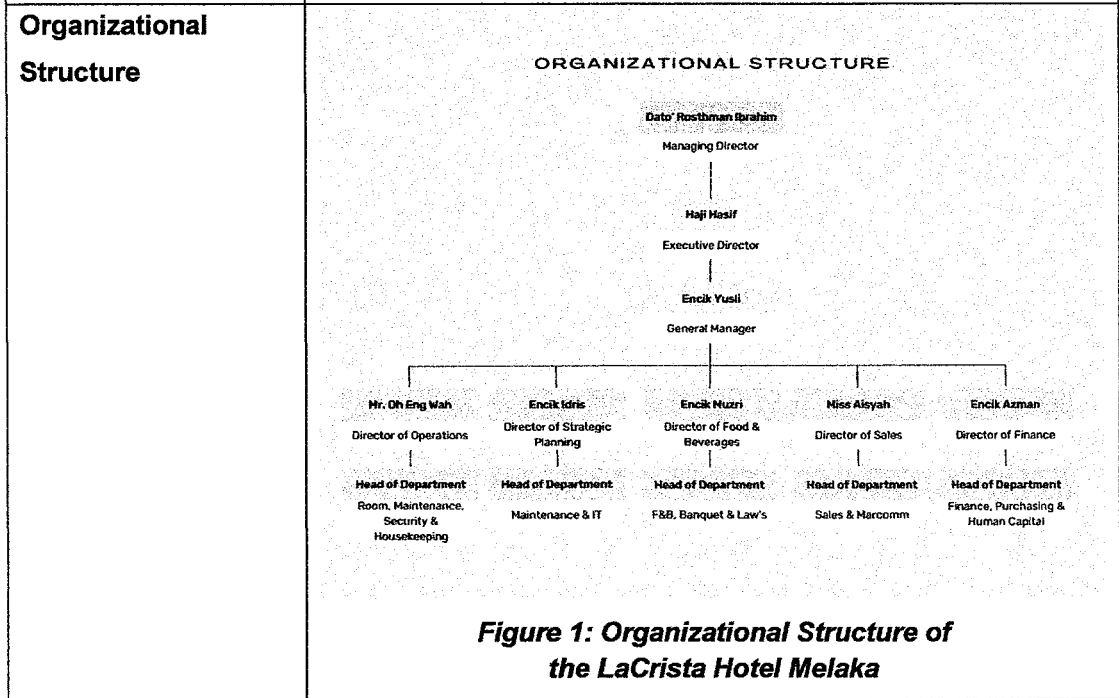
Organizational Structure

ORGANIZATIONAL STRUCTURE

Dato' Rosthman Ibrahim
Managing Director

Haji Hasif
Executive Director

Encik Yusli
General Manager

Mr. Oh Eng Wah
Director of Operations
Head of Department
Room, Maintenance, Security & Housekeeping

Encik Idris
Director of Strategic Planning
Head of Department
Maintenance & IT

Encik Nuzri
Director of Food & Beverages
Head of Department
F&B, Banquet & Law's

Miss Aisyah
Director of Sales
Head of Department
Sales & Marcomm

Encik Azman
Director of Finance
Head of Department
Finance, Purchasing & Human Capital

Figure 1: Organizational Structure of the LaCrista Hotel Melaka